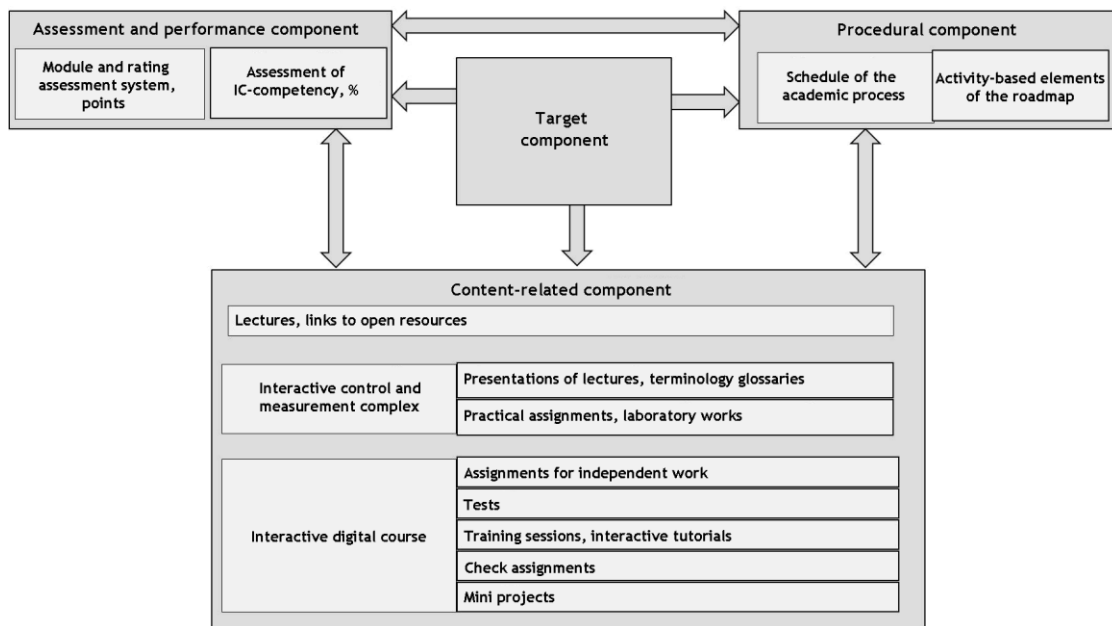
Assessment and performance component

Module and rating assessment system, points

Assessment of IC-competency, %

Target component

Procedural component

Schedule of the academic process

Activity-based elements of the roadmap

Content-related component

Lectures, links to open resources

Interactive control and measurement complex

Presentations of lectures, terminology glossaries

Practical assignments, laboratory works

Interactive digital course

Assignments for independent work

Tests

Training sessions, interactive tutorials

Check assignments

Mini projects